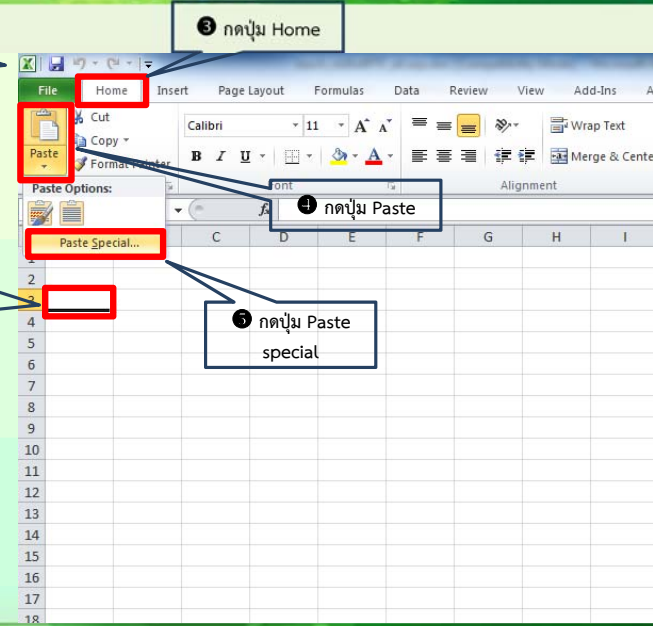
❸ กดปุ่ม Home

File Home Insert Page Layout Formulas Data Review View Add-Ins A

Cut
Copy
Format Painter
Paste

Calibri 11 A A
B I U
Font

Wrap Text
Merge & Center
Alignment

Paste Options:

Paste Special...

❹ กดปุ่ม Paste

C D E F G H I

1
2
3
4
5
6
7
8
9
10
11
12
13
14
15
16
17
18

❺ กดปุ่ม Paste special